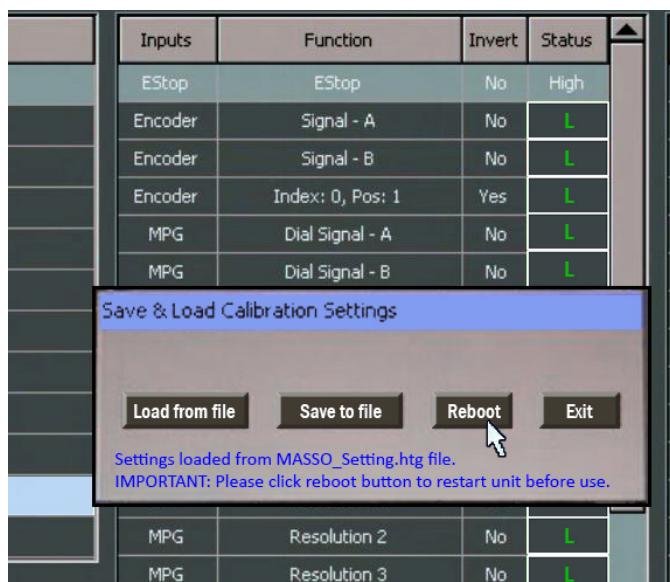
| Inputs | Function | Invert | Status |
|---|---|---|---|
| EStop | EStop | No | High |
| Encoder | Signal - A | No | L |
| Encoder | Signal - B | No | L |
| Encoder | Index: 0, Pos: 1 | Yes | L |
| MPG | Dial Signal - A | No | L |
| MPG | Dial Signal - B | No | L |
| MPG | Resolution 2 | No | L |
| MPG | Resolution 3 | No | L |

Save & Load Calibration Settings

Load from file
Save to file
Reboot
Exit

Settings loaded from MASSO_Setting.htg file.
IMPORTANT: Please click reboot button to restart unit before use.